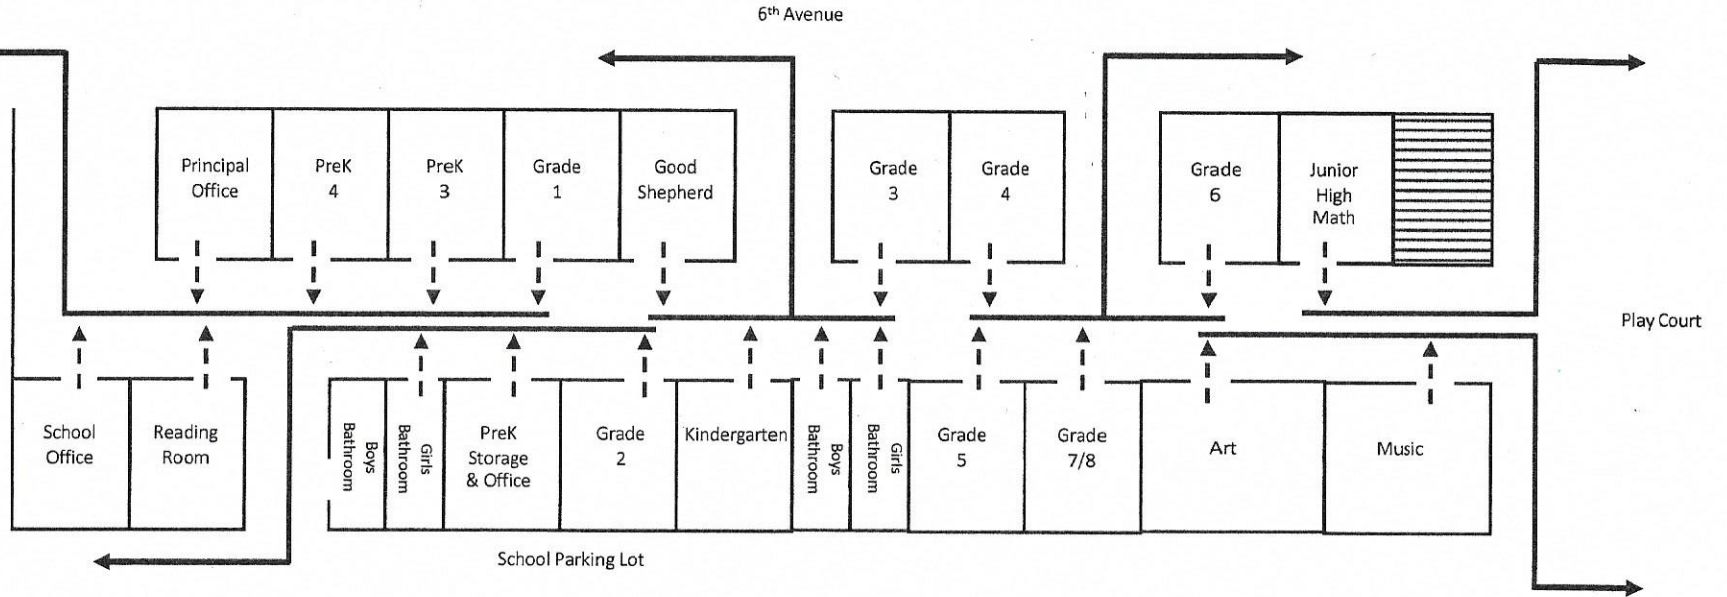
6th Avenue

Principal Office

PreK 4

PreK 3

Grade 1

Good Shepherd

Grade 3

Grade 4

Grade 6

Junior High Math

Play Court

School Office

Reading Room

Boys Bathroom

Girls Bathroom

PreK Storage & Office

Grade 2

Kindergarten

Boys Bathroom

Girls Bathroom

Grade 5

Grade 7/8

Art

Music

School Parking Lot